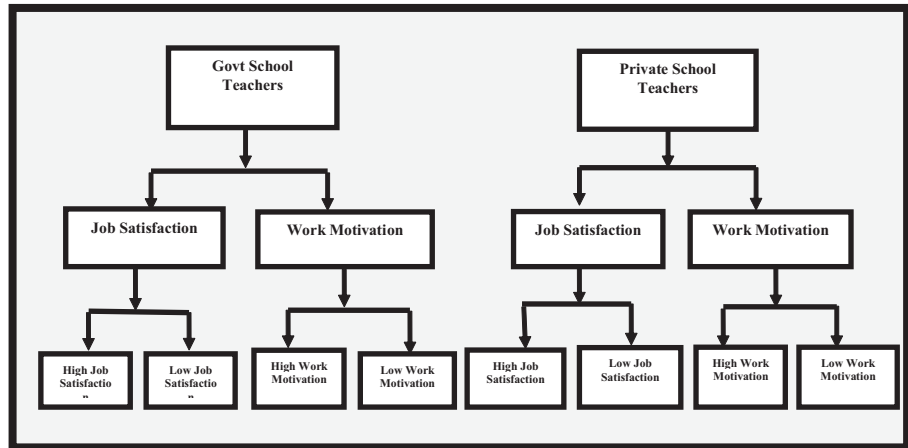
Govt School Teachers

Job Satisfaction

Work Motivation

High Job Satisfaction

Low Job Satisfaction

High Work Motivation

Low Work Motivation

Private School Teachers

Job Satisfaction

Work Motivation

High Job Satisfaction

Low Job Satisfaction

High Work Motivation

Low Work Motivation